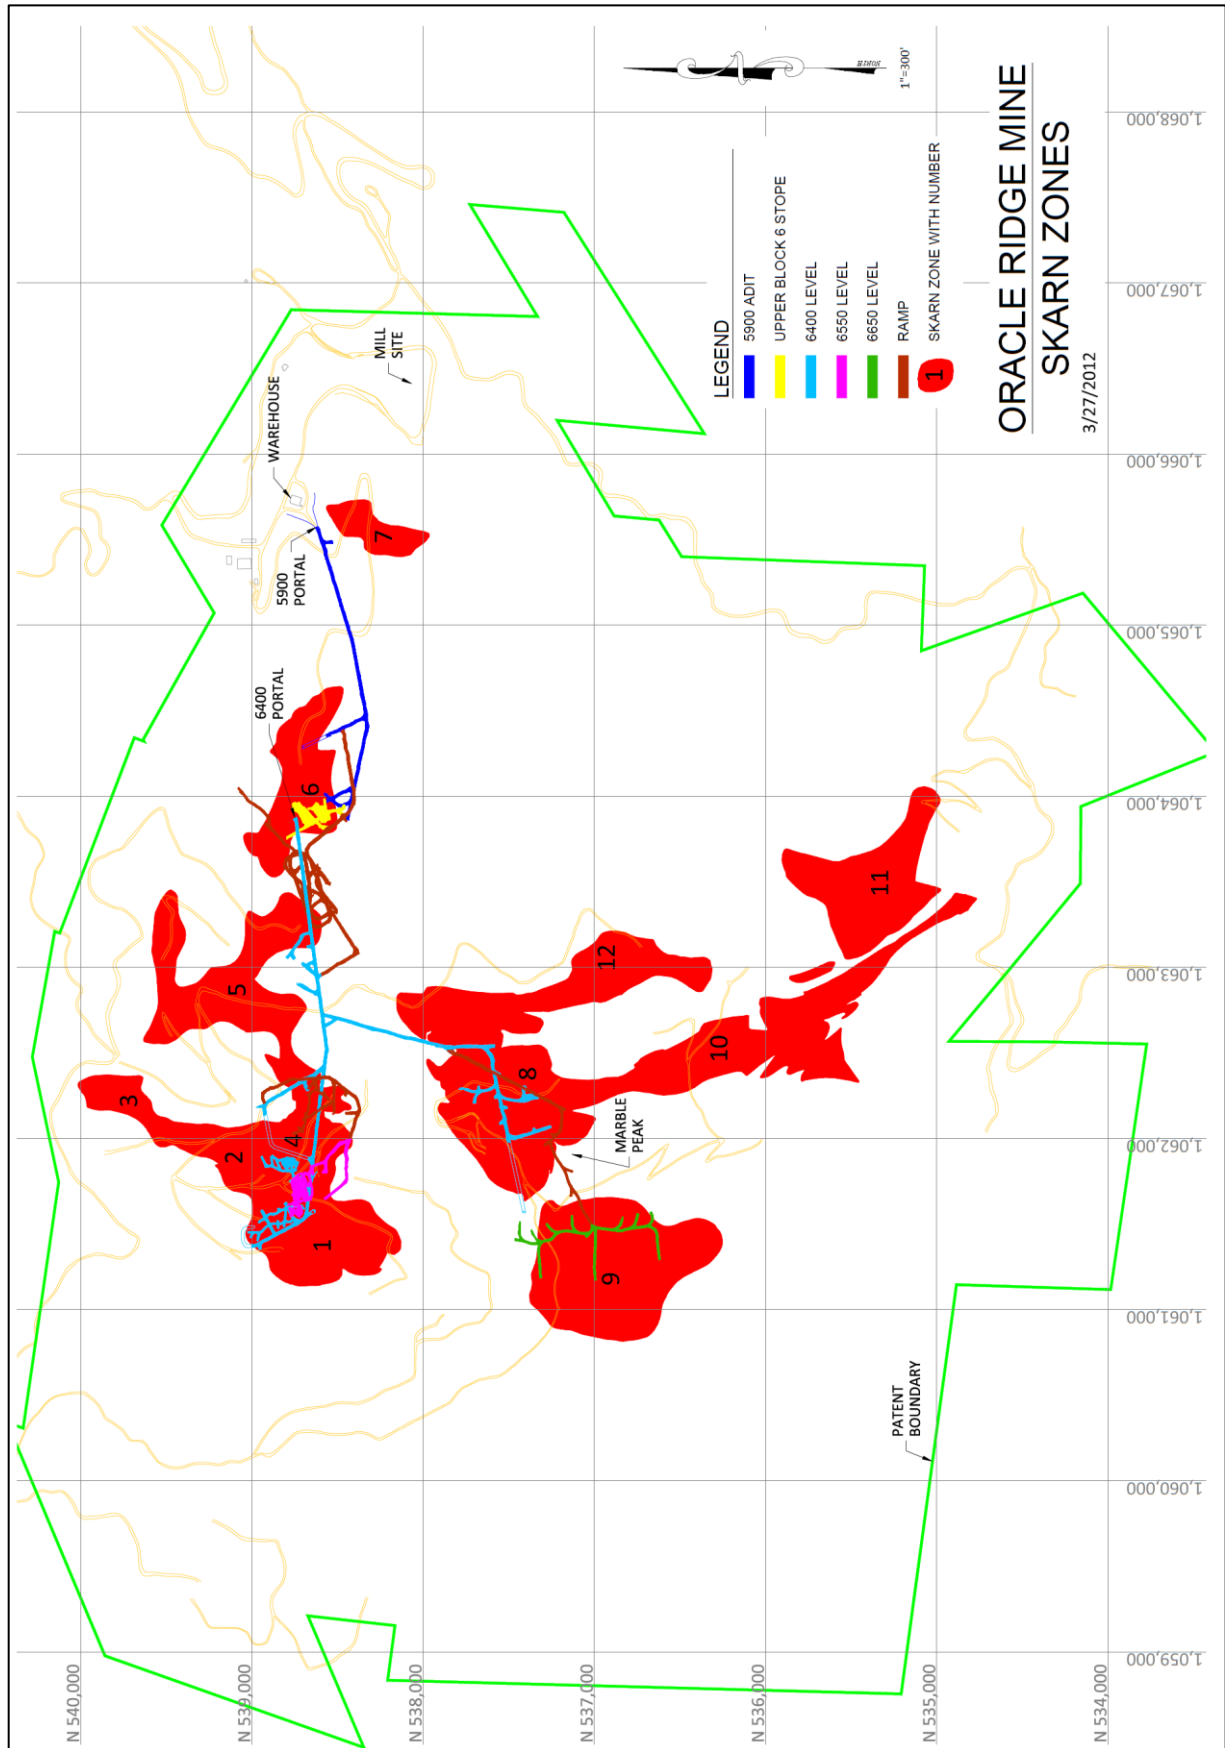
ORACLE RIDGE MINE
SKARN ZONES
3/27/2012

1"=300'

LEGEND
5900 ADIT
UPPER BLOCK 6 STOPE
6400 LEVEL
6550 LEVEL
6650 LEVEL
RAMP
1 SKARN ZONE WITH NUMBER

MILL SITE
WAREHOUSE
5900 PORTAL
6400 PORTAL
MARBLE PEAK
PATENT BOUNDARY

1
2
3
4
5
6
7
8
9
10
11
12

1,068,000
1,067,000
1,066,000
1,065,000
1,064,000
1,063,000
1,062,000
1,061,000
1,060,000
1,059,000

N 540,000
N 539,000
N 538,000
N 537,000
N 536,000
N 535,000
N 534,000